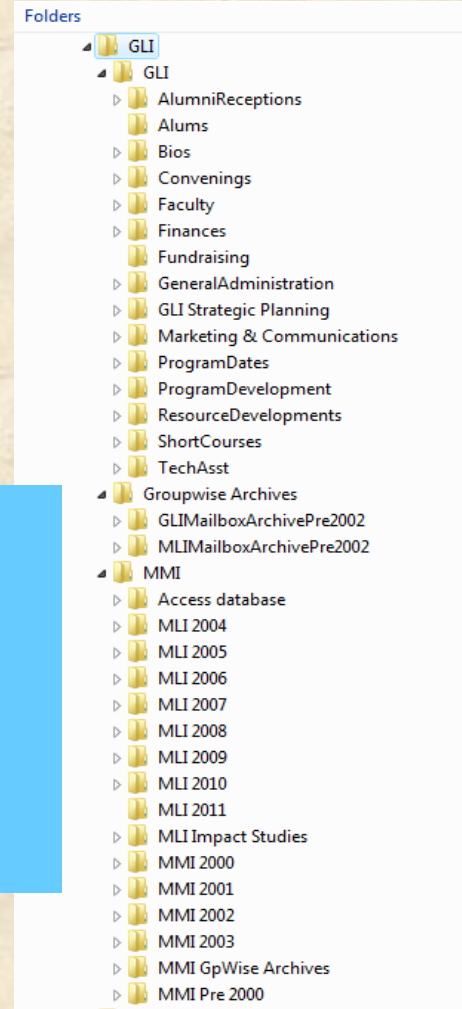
Folders

GLI
GLI
AlumniReceptions
Alums
Bios
Convenings
Faculty
Finances
Fundraising
GeneralAdministration
GLI Strategic Planning
Marketing & Communications
ProgramDates
ProgramDevelopment
ResourceDevelopments
ShortCourses
TechAsst
Groupwise Archives
GLIMailboxArchivePre2002
MLIMailboxArchivePre2002
MMI
Access database
MLI 2004
MLI 2005
MLI 2006
MLI 2007
MLI 2008
MLI 2009
MLI 2010
MLI 2011
MLI Impact Studies
MMI 2000
MMI 2001
MMI 2002
MMI 2003
MMI GpWise Archives
MMI Pre 2000